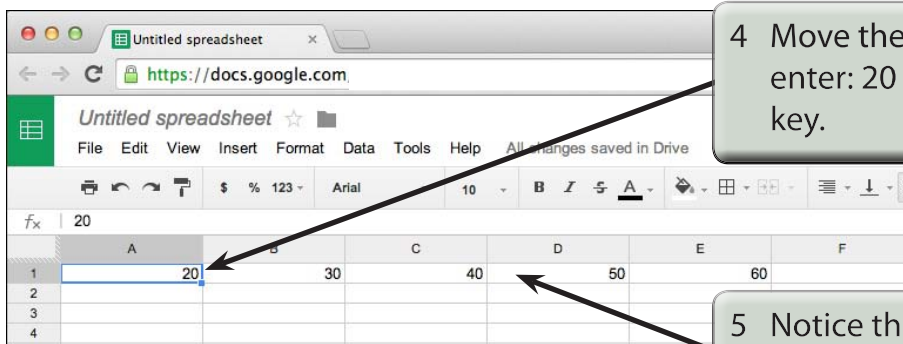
Untitled spreadsheet ×

https://docs.google.com

Untitled spreadsheet

File Edit View Insert Format Data Tools Help All changes saved in Drive

$ % 123 Arial 10 B I S A

$f_x$ 20

| | A | B | C | D | E | F |
|---|---|---|---|---|---|---|
| 1 | 20 | 30 | 40 | 50 | 60 | |
| 2 | | | | | | |
| 3 | | | | | | |
| 4 | | | | | | |

4 Move the enter: 20 key.

5 Notice th